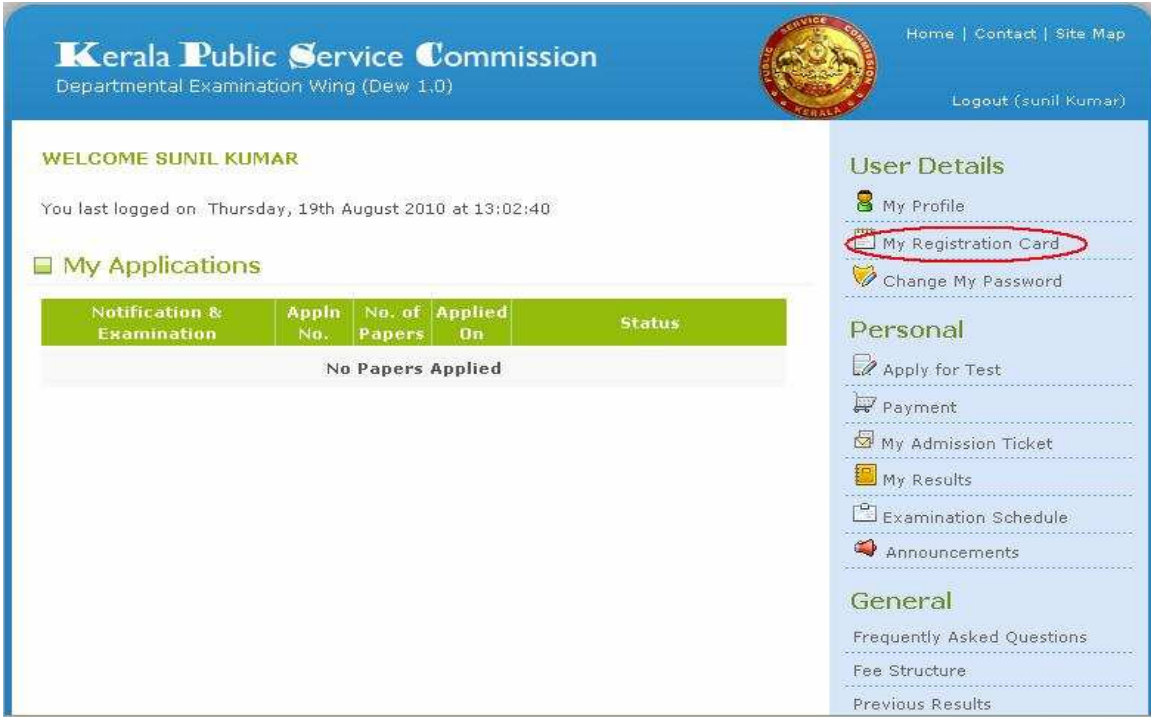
Kerala Public Service Commission
Departmental Examination Wing (Dew 1.0)

PUBLIC SERVICE COMMISSION KERALA

Home | Contact | Site Map

Logout (sunil Kumar)

WELCOME SUNIL KUMAR

You last logged on Thursday, 19th August 2010 at 13:02:40

My Applications

| Notification & Examination | Appln No. | No. of Papers | Applied On | Status |
|---|---|---|---|---|
| No Papers Applied | | | | |

User Details
My Profile
My Registration Card
Change My Password

Personal
Apply for Test
Payment
My Admission Ticket
My Results
Examination Schedule
Announcements

General
Frequently Asked Questions
Fee Structure
Previous Results